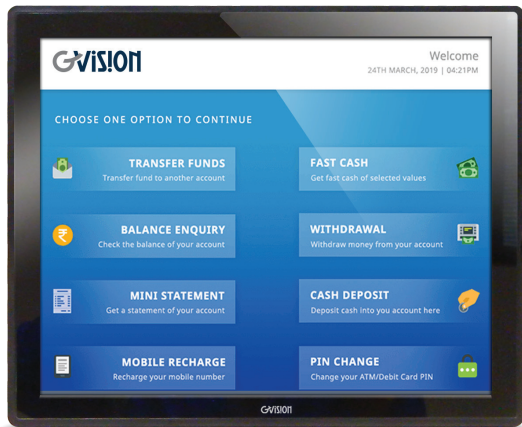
GVISION

Welcome
24TH MARCH, 2019 | 04:21PM

CHOOSE ONE OPTION TO CONTINUE

TRANSFER FUNDS
Transfer fund to another account

FAST CASH
Get fast cash of selected values

BALANCE ENQUIRY
Check the balance of your account

WITHDRAWAL
Withdraw money from your account

MINI STATEMENT
Get a statement of your account

CASH DEPOSIT
Deposit cash into you account here

MOBILE RECHARGE
Recharge your mobile number

PIN CHANGE
Change your ATM/Debit Card PIN

GVISION